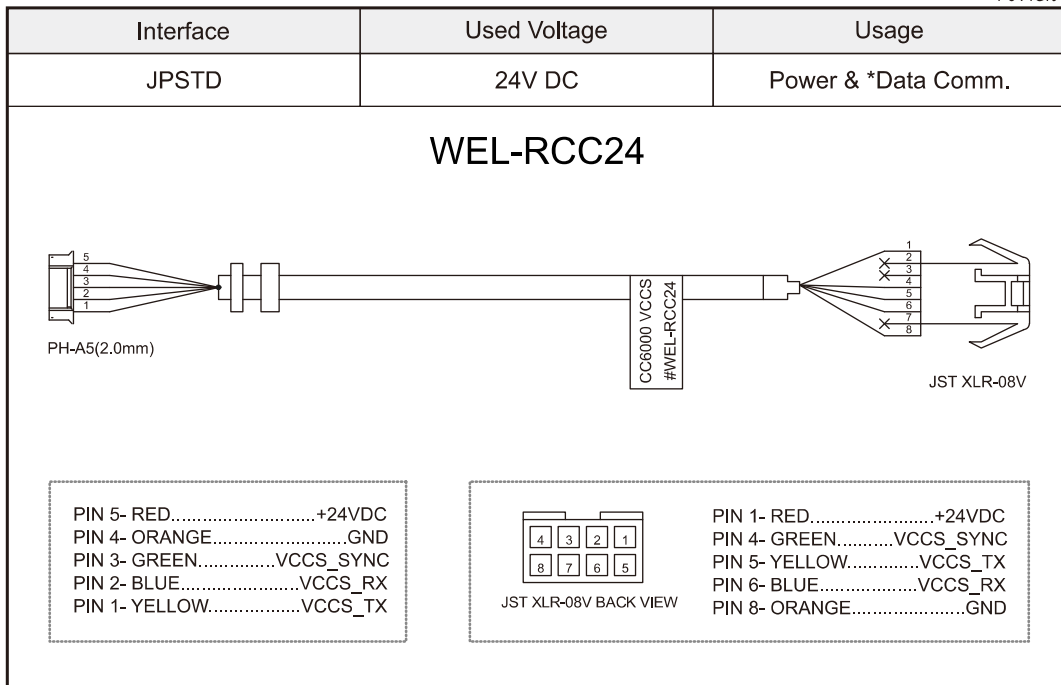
| Interface | Used Voltage | Usage |
|---|---|---|
| JPSTD | 24V DC | Power & *Data Comm. |

WEL-RCC24

5
4
3
2
1

PH-A5(2.0mm)

CC6000 VCCS
#WEL-RCC24

1
2
3
4
5
6
7
8

JST XLR-08V

PIN 5- RED............................+24VDC
PIN 4- ORANGE..........................GND
PIN 3- GREEN..............VCCS_SYNC
PIN 2- BLUE.....................VCCS_RX
PIN 1- YELLOW.................VCCS_TX

4 3 2 1
8 7 6 5

JST XLR-08V BACK VIEW

PIN 1- RED.......................+24VDC
PIN 4- GREEN...........VCCS_SYNC
PIN 5- YELLOW.............VCCS_TX
PIN 6- BLUE..................VCCS_RX
PIN 8- ORANGE......................GND